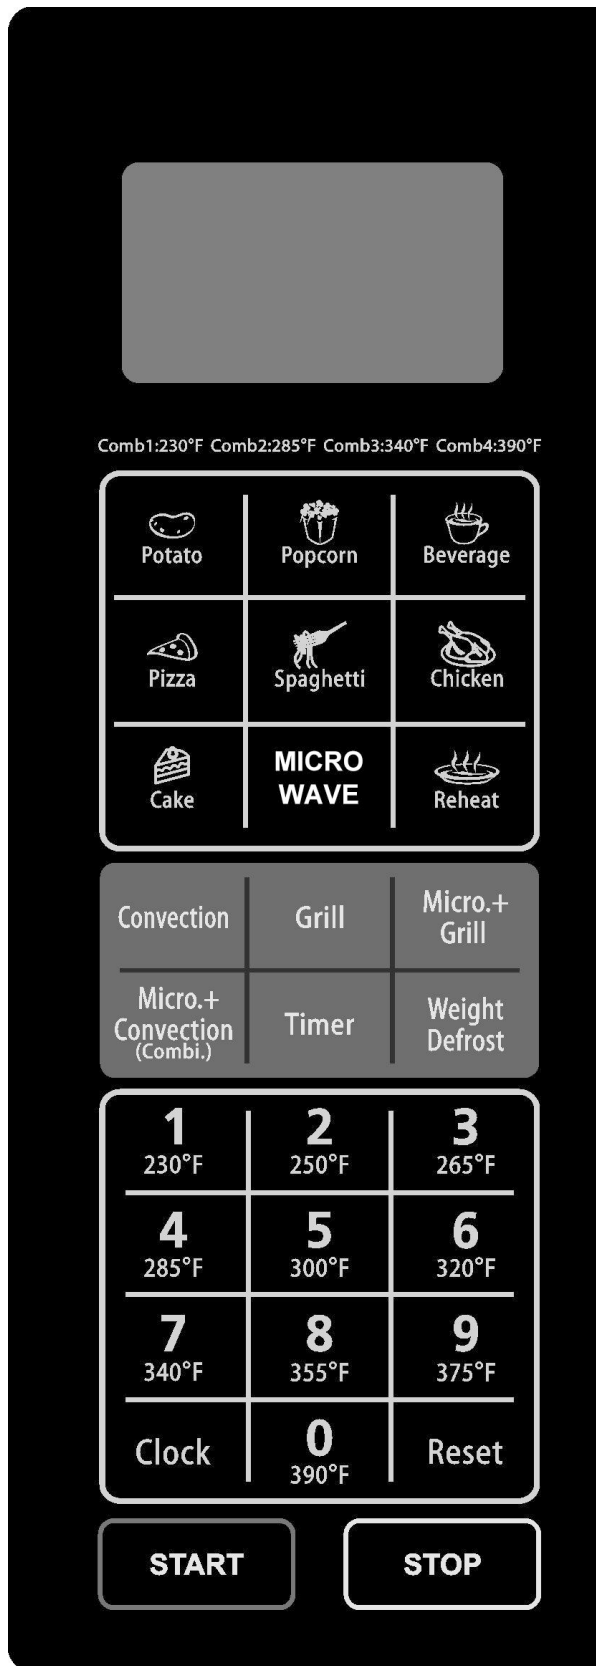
Comb1:230°F Comb2:285°F Comb3:340°F Comb4:390°F

| Potato | Popcorn | Beverage |
|---|---|---|
| Pizza | Spaghetti | Chicken |
| Cake | MICRO WAVE | Reheat |

| Convection | Grill | Micro.+ Grill |
|---|---|---|
| Micro.+ Convection (Combi.) | Timer | Weight Defrost |

| 1 230°F | 2 250°F | 3 265°F |
|---|---|---|
| 4 285°F | 5 300°F | 6 320°F |
| 7 340°F | 8 355°F | 9 375°F |
| Clock | 0 390°F | Reset |

START

STOP